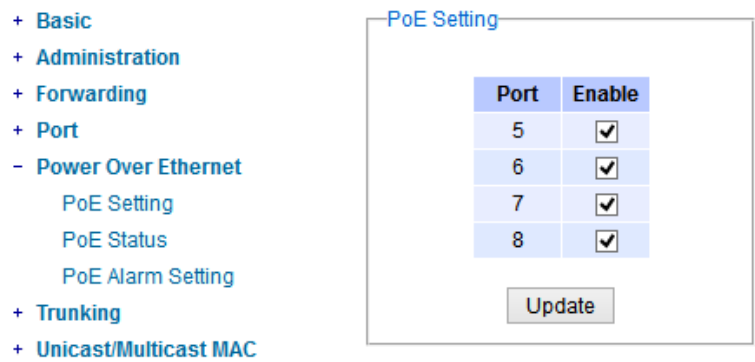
+ Basic
+ Administration
+ Forwarding
+ Port
− Power Over Ethernet
PoE Setting
PoE Status
PoE Alarm Setting
+ Trunking
+ Unicast/Multicast MAC

PoE Setting

| Port | Enable |
|---|---|
| 5 | ☑ |
| 6 | ☑ |
| 7 | ☑ |
| 8 | ☑ |

Update